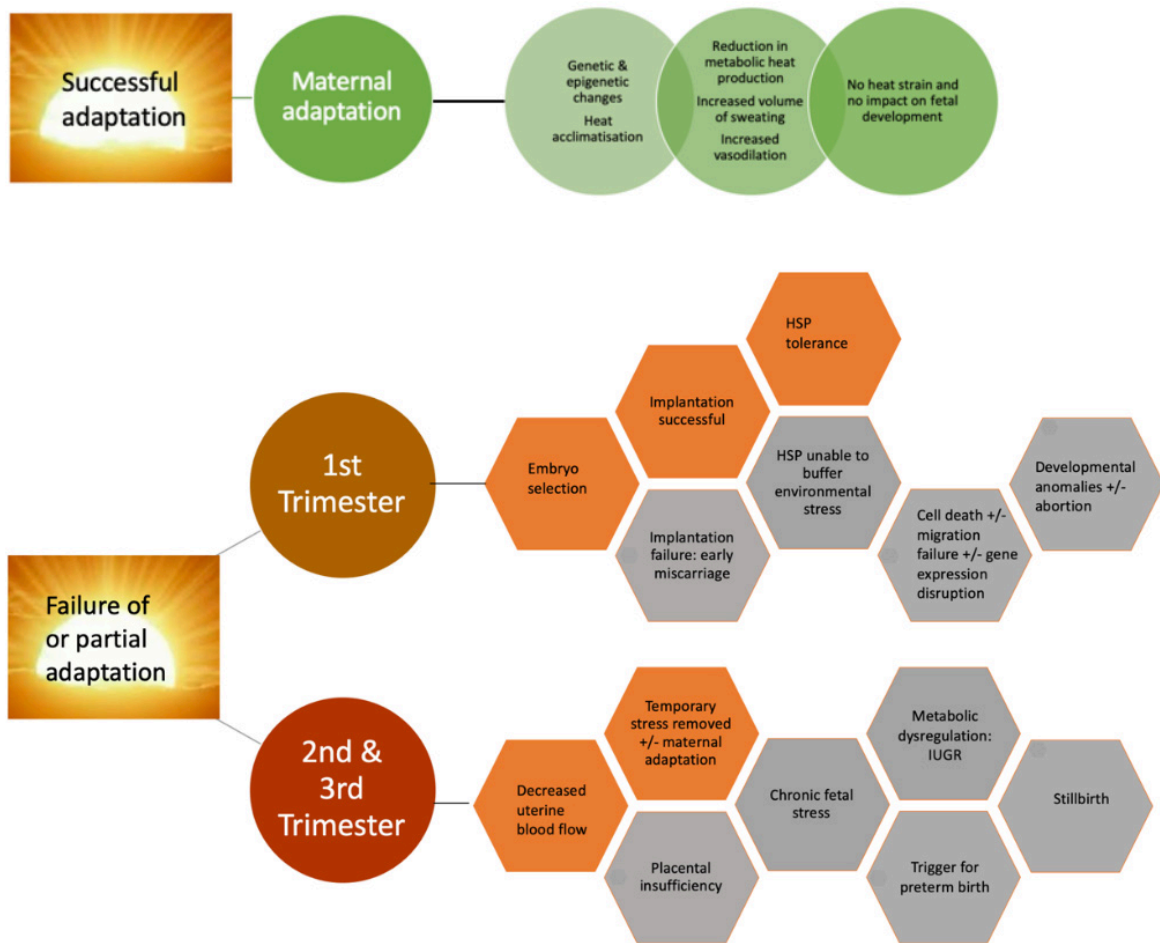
Successful adaptation

Maternal adaptation

Genetic & epigenetic changes

Heat acclimatisation

Reduction in metabolic heat production

Increased volume of sweating

Increased vasodilation

No heat strain and no impact on fetal development

Failure of or partial adaptation

1st Trimester

Embryo selection

Implantation successful

HSP tolerance

Implantation failure: early miscarriage

HSP unable to buffer environmental stress

Cell death +/- migration failure +/- gene expression disruption

Developmental anomalies +/- abortion

2nd & 3rd Trimester

Decreased uterine blood flow

Temporary stress removed +/- maternal adaptation

Placental insufficiency

Chronic fetal stress

Metabolic dysregulation: IUGR

Trigger for preterm birth

Stillbirth